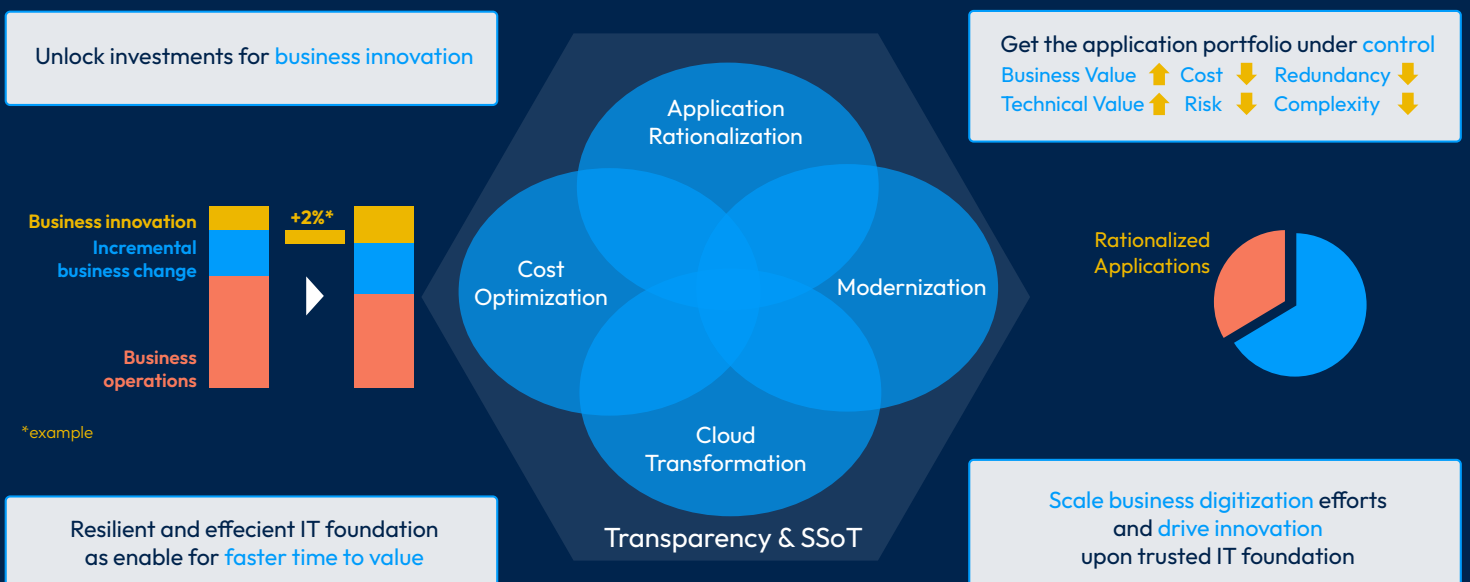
Unlock investments for business innovation

Business innovation
Incremental business change
Business operations

+2%*

*example

Application Rationalization

Cost Optimization

Modernization

Cloud Transformation

Transparency & SSoT

Get the application portfolio under control
Business Value Cost Redundancy
Technical Value Risk Complexity

Rationalized Applications

Resilient and effecient IT foundation as enable for faster time to value

Scale business digitization efforts and drive innovation upon trusted IT foundation